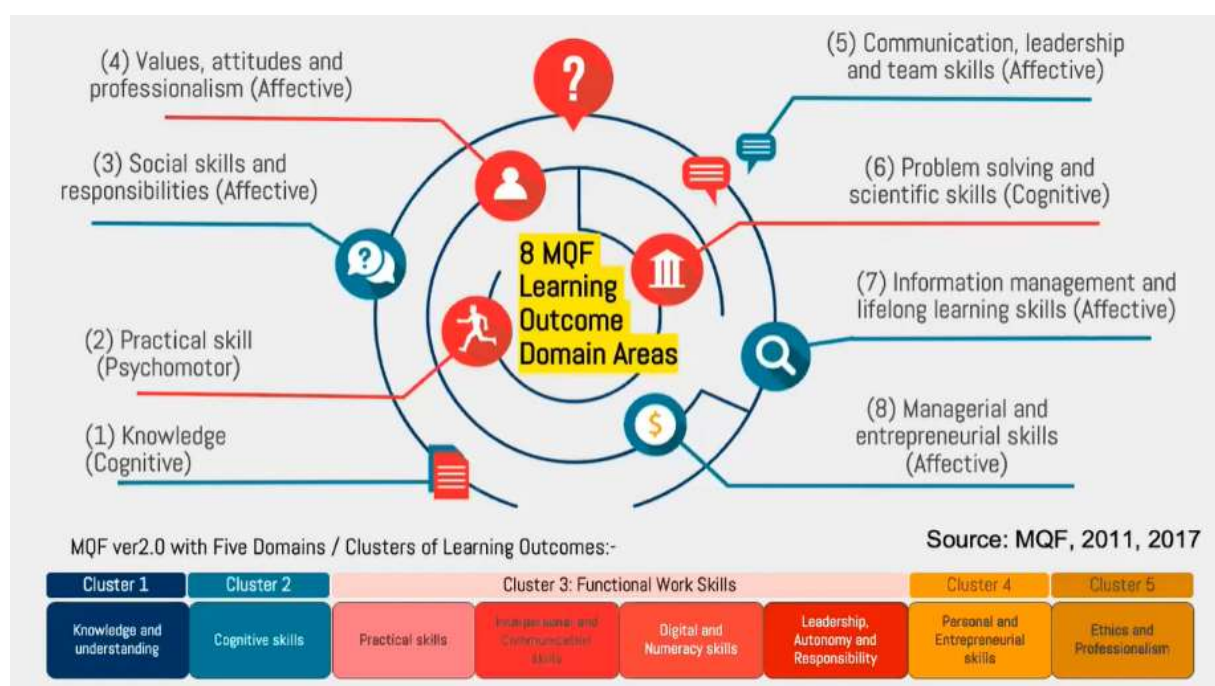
(4) Values, attitudes and professionalism (Affective)

(5) Communication, leadership and team skills (Affective)

(3) Social skills and responsibilities (Affective)

(6) Problem solving and scientific skills (Cognitive)

8 MQF Learning Outcome Domain Areas

(7) Information management and lifelong learning skills (Affective)

(2) Practical skill (Psychomotor)

(8) Managerial and entrepreneurial skills (Affective)

(1) Knowledge (Cognitive)

MQF ver2.0 with Five Domains / Clusters of Learning Outcomes:-

Source: MQF, 2011, 2017

| Cluster 1 | Cluster 2 | Cluster 3: Functional Work Skills | | | | Cluster 4 | Cluster 5 |
|---|---|---|---|---|---|---|---|
| Knowledge and understanding | Cognitive skills | Practical skills | Interpersonal and Communication skills | Digital and Numeracy skills | Leadership, Autonomy and Responsibility | Personal and Entrepreneurial skills | Ethics and Professionalism |